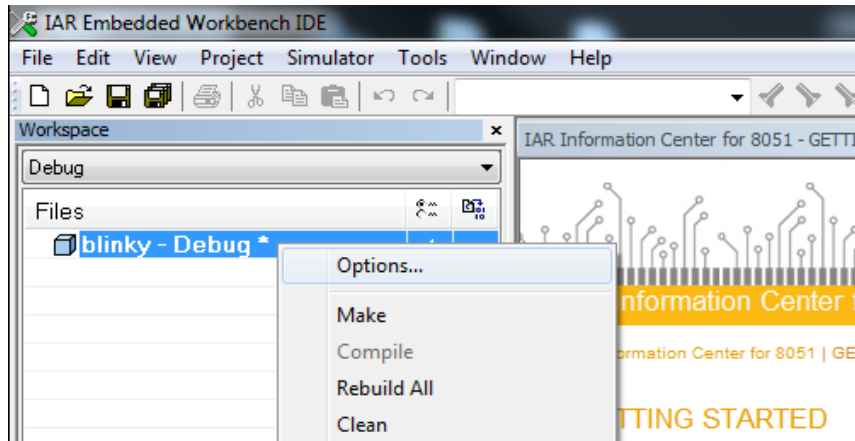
IAR Embedded Workbench IDE

File Edit View Project Simulator Tools Window Help

Workspace

Debug

Files

blinky - Debug *

Options...

Make

Compile

Rebuild All

Clean

IAR Information Center for 8051 - GETTI

Information Center

ormation Center for 8051 | GE

TTING STARTED